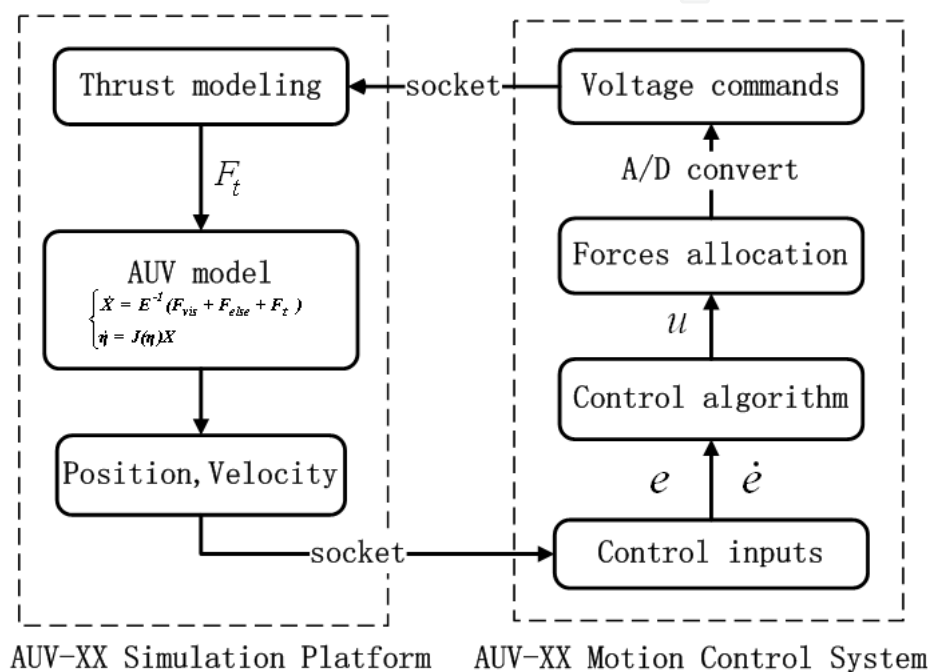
Thrust modeling

socket

Voltage commands

$F_t$

A/D convert

AUV model

$\begin{cases} \dot{X} = E^{-1}(F_{vis} + F_{else} + F_t) \\ \dot{\eta} = J(\eta)X \end{cases}$

Forces allocation

$u$

Control algorithm

Position,Velocity

$e$ $\dot{e}$

socket

Control inputs

AUV-XX Simulation Platform

AUV-XX Motion Control System